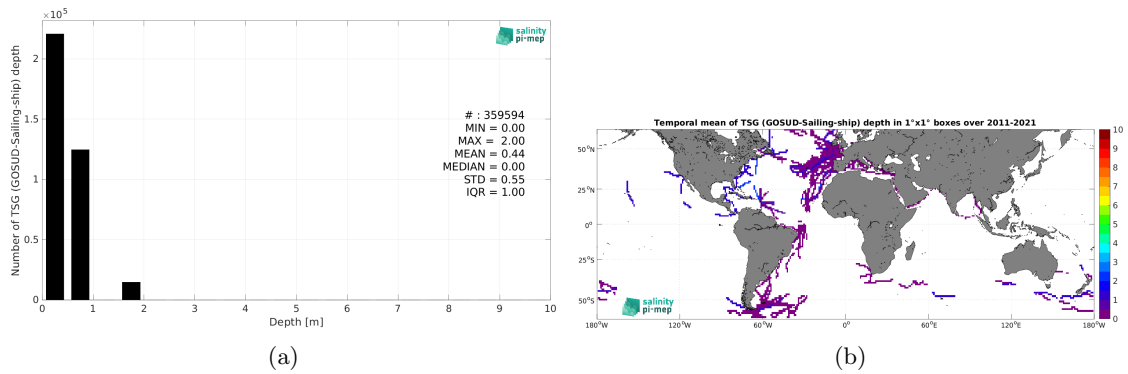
$\times 10^5$

salinity pi·mep

Number of TSG (GOSUD-Sailing-ship) depth

2

1.5

1

0.5

0

# : 359594
MIN = 0.00
MAX = 2.00
MEAN = 0.44
MEDIAN = 0.00
STD = 0.55
IQR = 1.00

0 1 2 3 4 5 6 7 8 9 10

Depth [m]

(a)

Temporal mean of TSG (GOSUD-Sailing-ship) depth in 1°x1° boxes over 2011-2021

50°N

25°N

0°

25°S

50°S

salinity pi·mep

180°W 120°W 60°W 0° 60°E 120°E 180°W

10
9
8
7
6
5
4
3
2
1
0

(b)